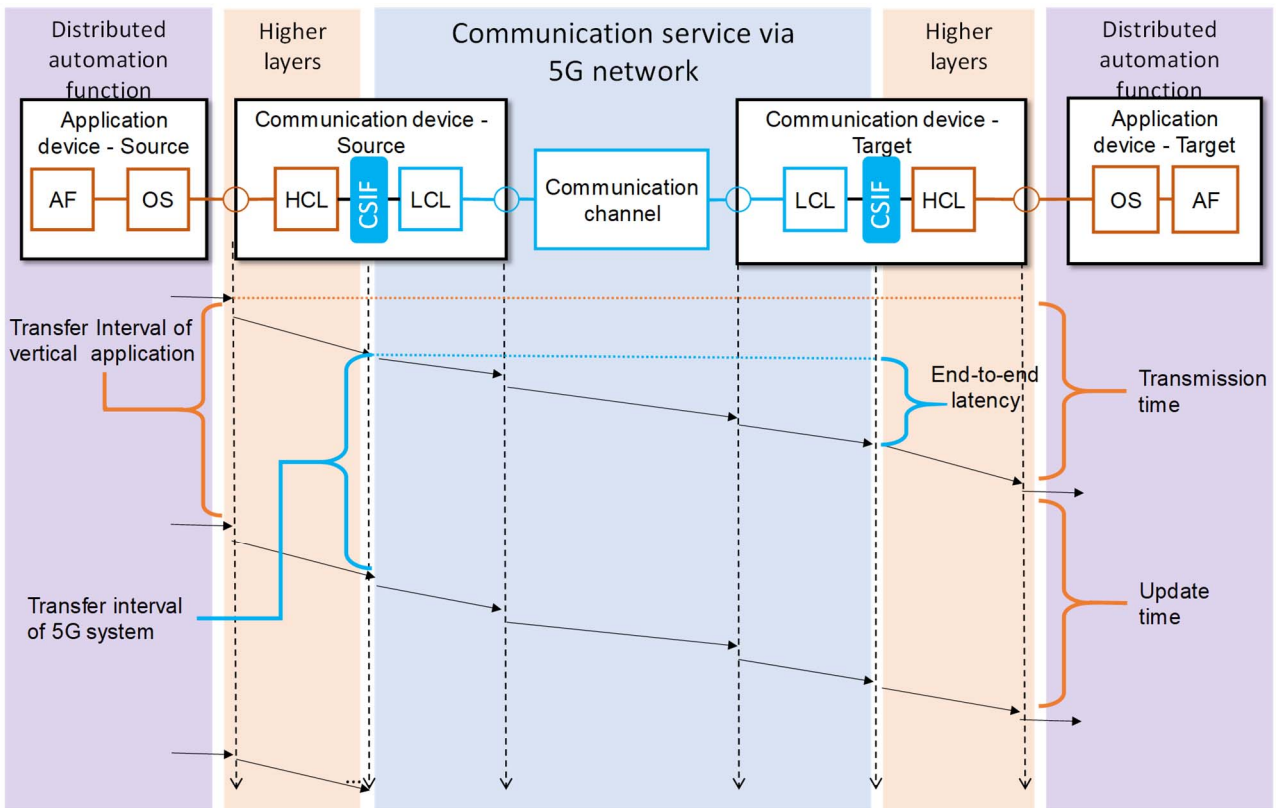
Distributed automation function

Higher layers

Communication service via 5G network

Higher layers

Distributed automation function

Application device - Source

AF

OS

Communication device - Source

HCL

CSIF

LCL

Communication channel

Communication device - Target

LCL

CSIF

HCL

Application device - Target

OS

AF

Transfer Interval of vertical application

End-to-end latency

Transmission time

Transfer interval of 5G system

Update time